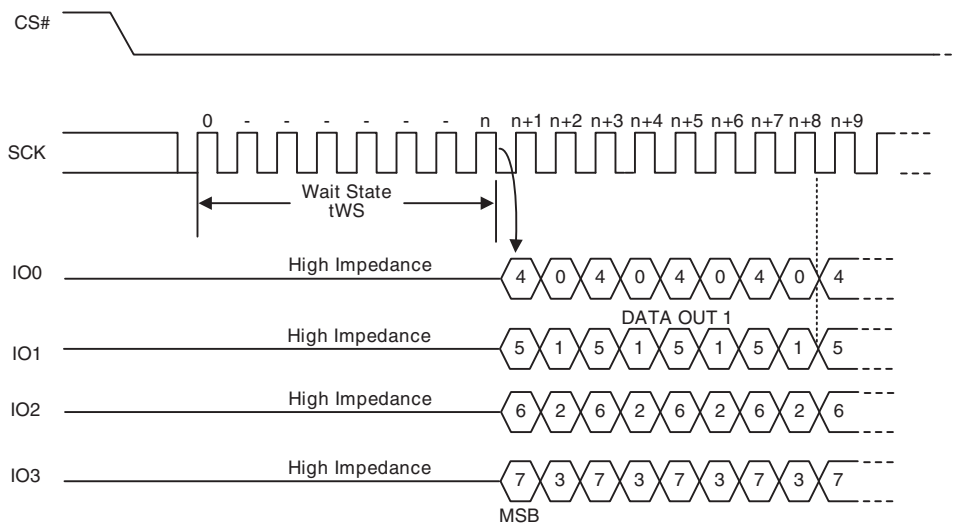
CS#

0 - - - - - - - n n+1 n+2 n+3 n+4 n+5 n+6 n+7 n+8 n+9

SCK

Wait State
tWS

IO0 High Impedance 4 0 4 0 4 0 4 0 4

DATA OUT 1

IO1 High Impedance 5 1 5 1 5 1 5 1 5

IO2 High Impedance 6 2 6 2 6 2 6 2 6

IO3 High Impedance 7 3 7 3 7 3 7 3 7

MSB